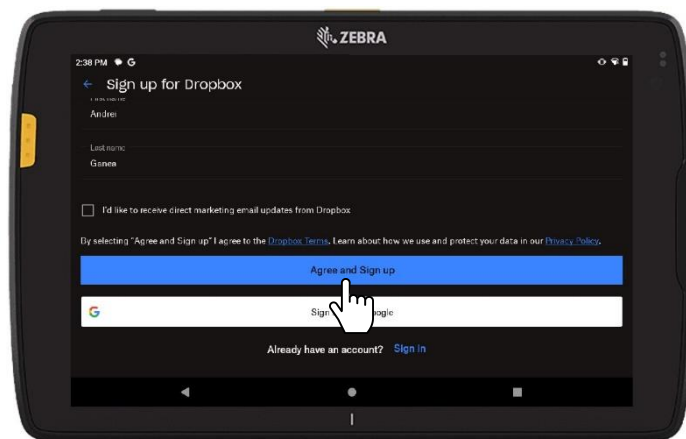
ZEBRA

2:38 PM G

← Sign up for Dropbox

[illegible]
Andrei

Last name
Ganea

I'd like to receive direct marketing email updates from Dropbox

By selecting "Agree and Sign up" I agree to the Dropbox Terms. Learn about how we use and protect your data in our Privacy Policy.

Agree and Sign up

G Sign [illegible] oogle

Already have an account? Sign in